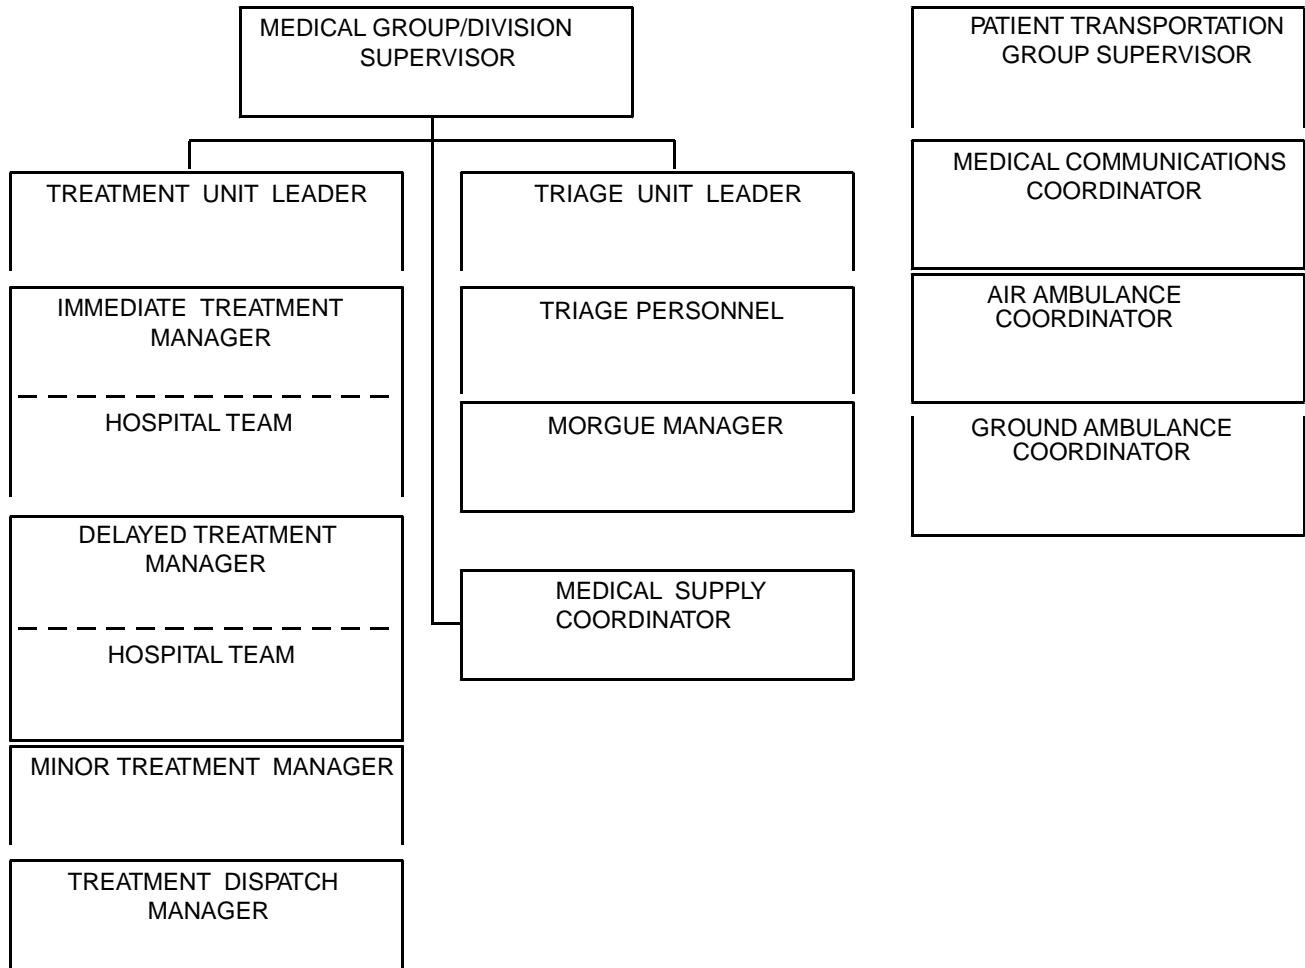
MEDICAL GROUP/DIVISION SUPERVISOR

TREATMENT UNIT LEADER

IMMEDIATE TREATMENT MANAGER

HOSPITAL TEAM

DELAYED TREATMENT MANAGER

HOSPITAL TEAM

MINOR TREATMENT MANAGER

TREATMENT DISPATCH MANAGER

TRIAGE UNIT LEADER

TRIAGE PERSONNEL

MORGUE MANAGER

MEDICAL SUPPLY COORDINATOR

PATIENT TRANSPORTATION GROUP SUPERVISOR

MEDICAL COMMUNICATIONS COORDINATOR

AIR AMBULANCE COORDINATOR

GROUND AMBULANCE COORDINATOR